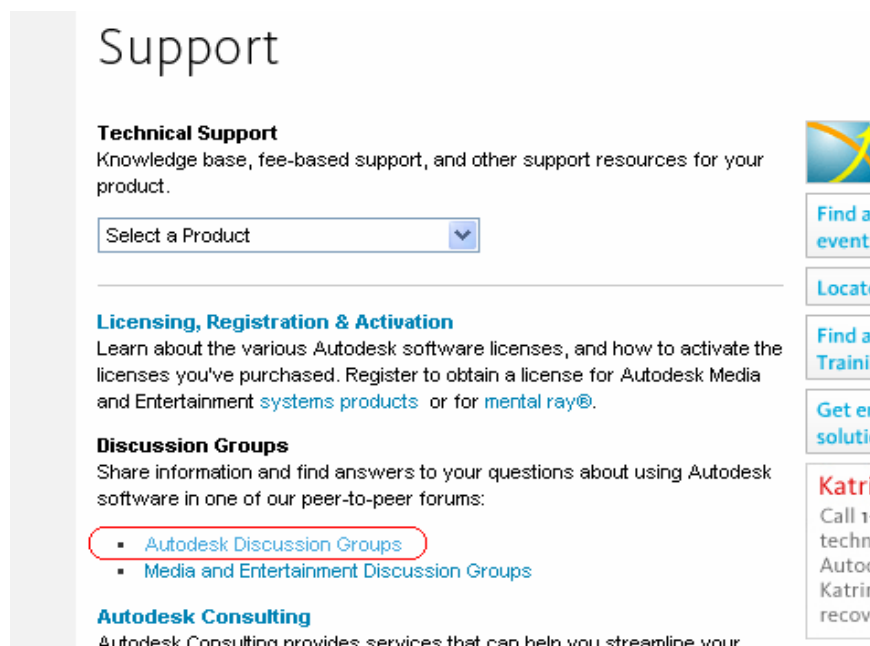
Support

**Technical Support**
Knowledge base, fee-based support, and other support resources for your product.

Select a Product

**Licensing, Registration & Activation**
Learn about the various Autodesk software licenses, and how to activate the licenses you've purchased. Register to obtain a license for Autodesk Media and Entertainment systems products or for mental ray®.

**Discussion Groups**
Share information and find answers to your questions about using Autodesk software in one of our peer-to-peer forums:

- Autodesk Discussion Groups
- Media and Entertainment Discussion Groups

**Autodesk Consulting**
Autodesk Consulting provides services that can help you streamline your

Find a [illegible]
event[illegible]

Locat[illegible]

Find a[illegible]
Traini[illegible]

Get e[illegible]
soluti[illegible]

Katri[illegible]
Call 1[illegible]
techn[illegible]
Autoc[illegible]
Katrin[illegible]
recov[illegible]